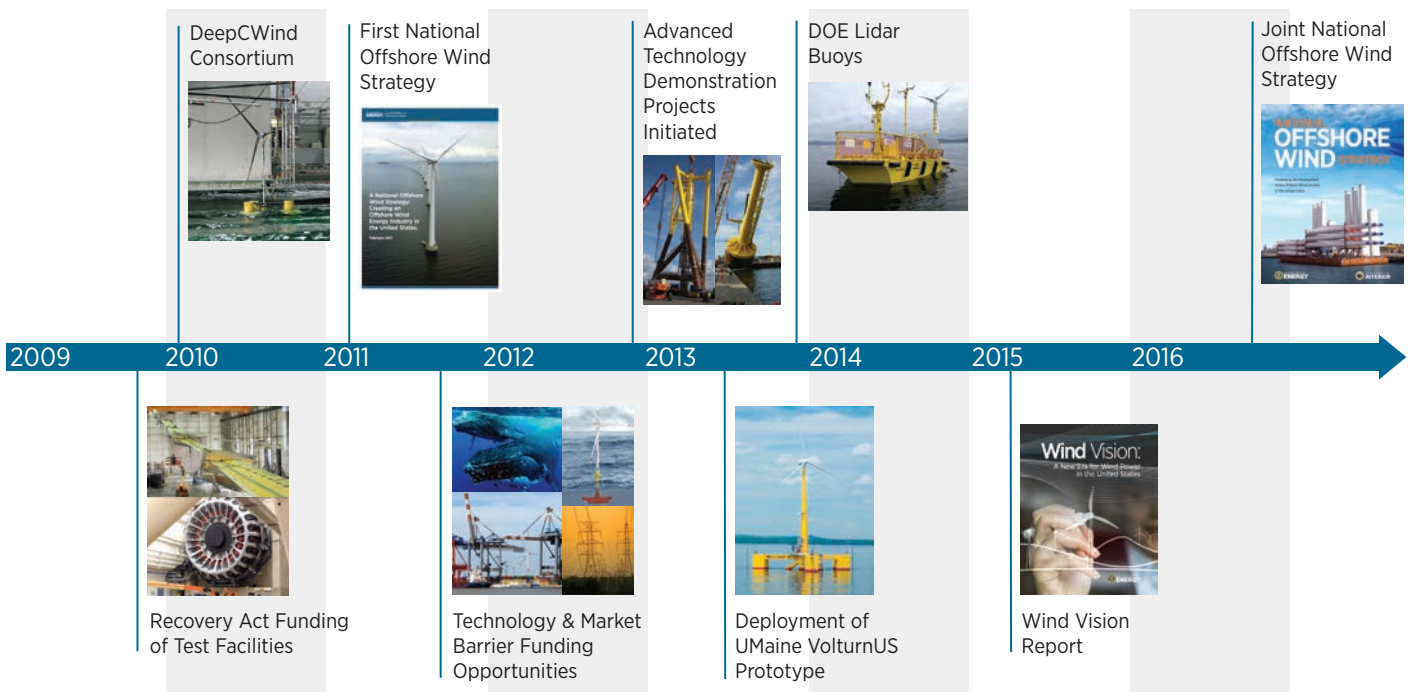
DeepCWind Consortium

First National Offshore Wind Strategy

A National Offshore Wind Strategy: Creating an Offshore Wind Energy Industry in the United States

Advanced Technology Demonstration Projects Initiated

DOE Lidar Buoys

Joint National Offshore Wind Strategy

NATIONAL OFFSHORE WIND STRATEGY

ENERGY

INTERIOR

2009 2010 2011 2012 2013 2014 2015 2016

Recovery Act Funding of Test Facilities

Technology & Market Barrier Funding Opportunities

Deployment of UMaine VolturnUS Prototype

Wind Vision: A New Era for Wind Power in the United States

ENERGY

Wind Vision Report